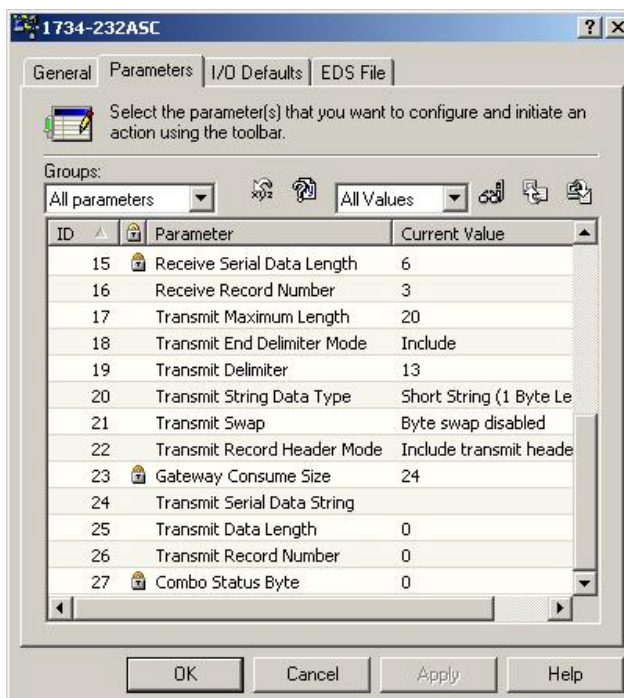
1734-232ASC

?

General | Parameters | I/O Defaults | EDS File

Select the parameter(s) that you want to configure and initiate an action using the toolbar.

Groups:
All parameters

All Values

| ID | | Parameter | Current Value |
|---|---|---|---|
| 15 | | Receive Serial Data Length | 6 |
| 16 | | Receive Record Number | 3 |
| 17 | | Transmit Maximum Length | 20 |
| 18 | | Transmit End Delimiter Mode | Include |
| 19 | | Transmit Delimiter | 13 |
| 20 | | Transmit String Data Type | Short String (1 Byte Le |
| 21 | | Transmit Swap | Byte swap disabled |
| 22 | | Transmit Record Header Mode | Include transmit heade |
| 23 | | Gateway Consume Size | 24 |
| 24 | | Transmit Serial Data String | |
| 25 | | Transmit Data Length | 0 |
| 26 | | Transmit Record Number | 0 |
| 27 | | Combo Status Byte | 0 |

OK | Cancel | Apply | Help